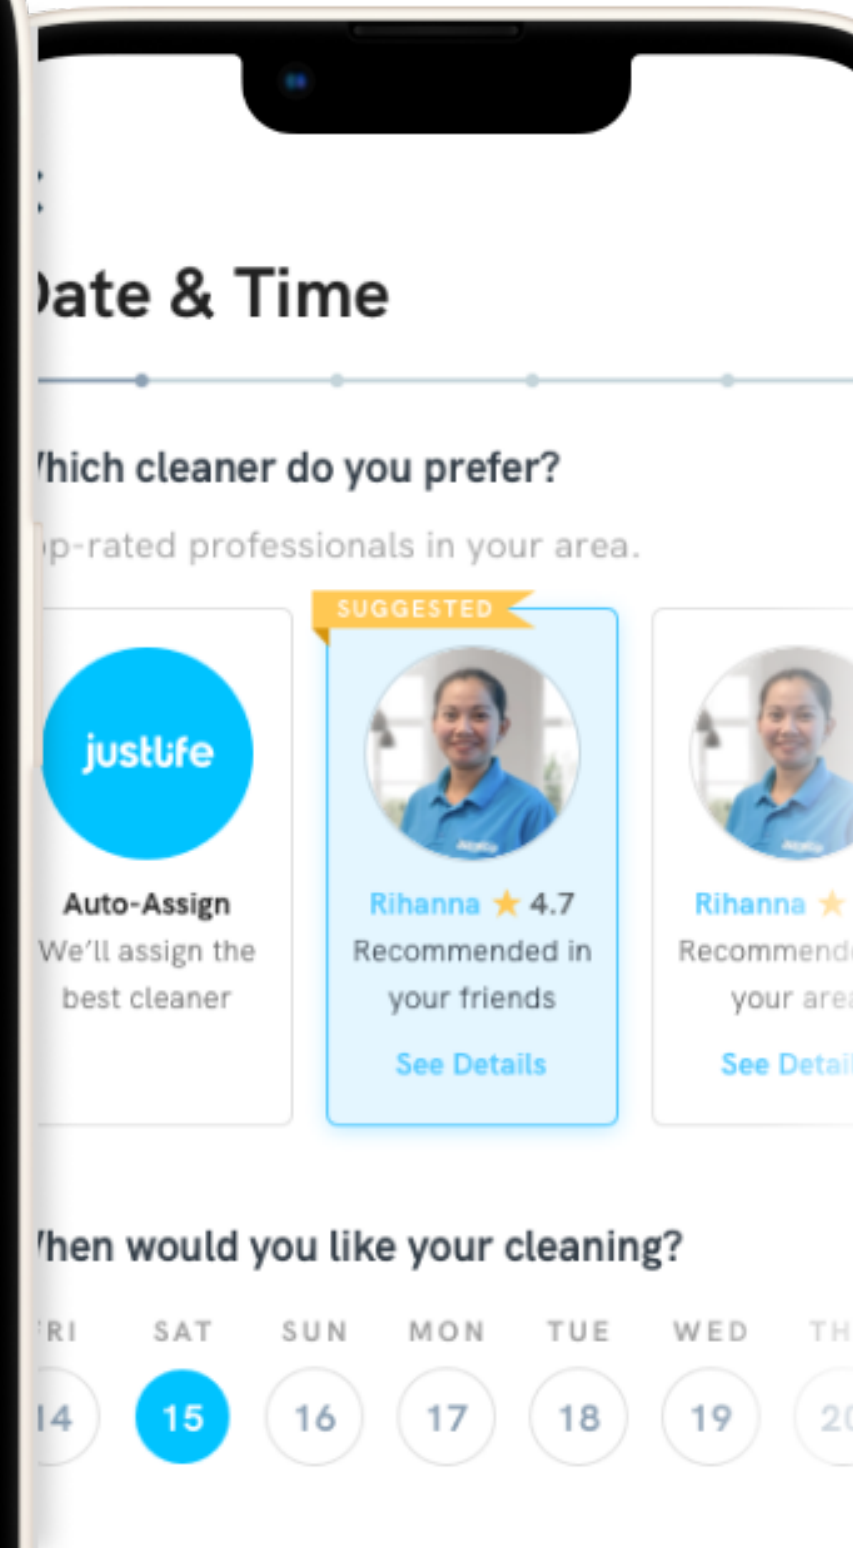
Date & Time

Which cleaner do you prefer?

Top-rated professionals in your area.

justlife

Auto-Assign
We'll assign the best cleaner

SUGGESTED

Rihanna ★ 4.7
Recommended in your friends
See Details

Rihanna ★
Recommende your area
See Detail

When would you like your cleaning?

| FRI | SAT | SUN | MON | TUE | WED | TH |
|---|---|---|---|---|---|---|
| 14 | 15 | 16 | 17 | 18 | 19 | 20 |